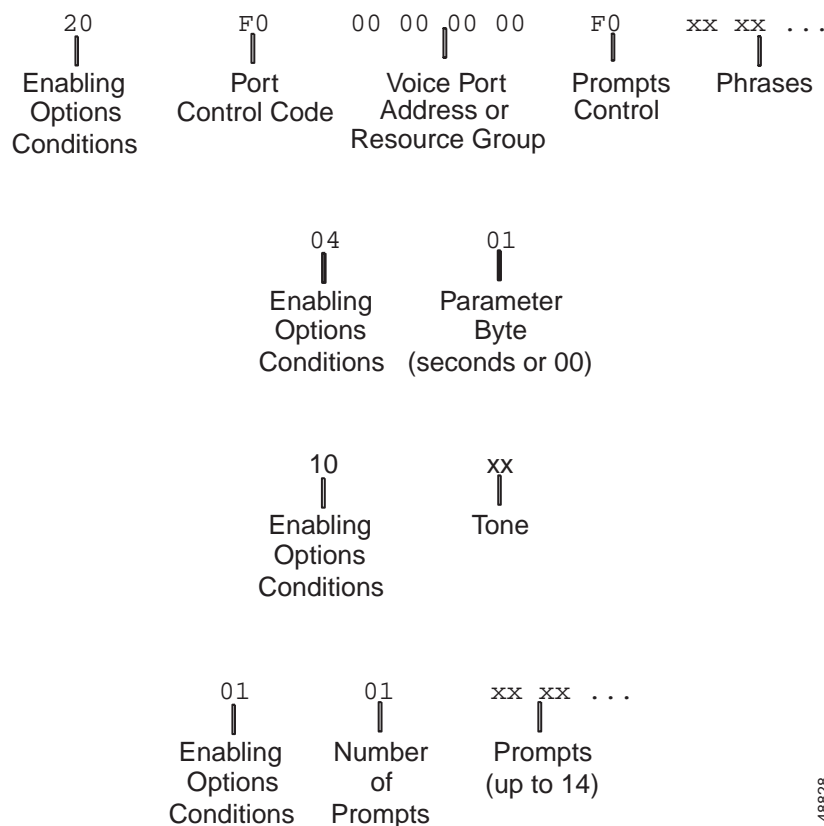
20
Enabling Options Conditions

F0
Port Control Code

00 00 00 00
Voice Port Address or Resource Group

F0
Prompts Control

xx xx ...
Phrases

04
Enabling Options Conditions

01
Parameter Byte (seconds or 00)

10
Enabling Options Conditions

xx
Tone

01
Enabling Options Conditions

01
Number of Prompts

xx xx ...
Prompts (up to 14)

48828